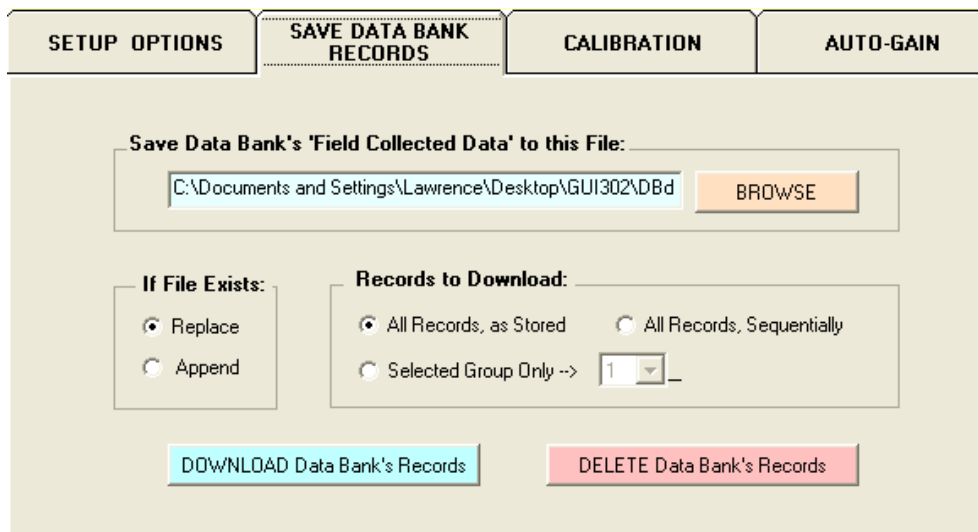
SETUP OPTIONS

SAVE DATA BANK RECORDS

CALIBRATION

AUTO-GAIN

Save Data Bank's 'Field Collected Data' to this File:

C:\Documents and Settings\Lawrence\Desktop\GUI302\DBd

BROWSE

If File Exists:

Replace

Append

Records to Download:

All Records, as Stored

All Records, Sequentially

Selected Group Only -->

1

DOWNLOAD Data Bank's Records

DELETE Data Bank's Records